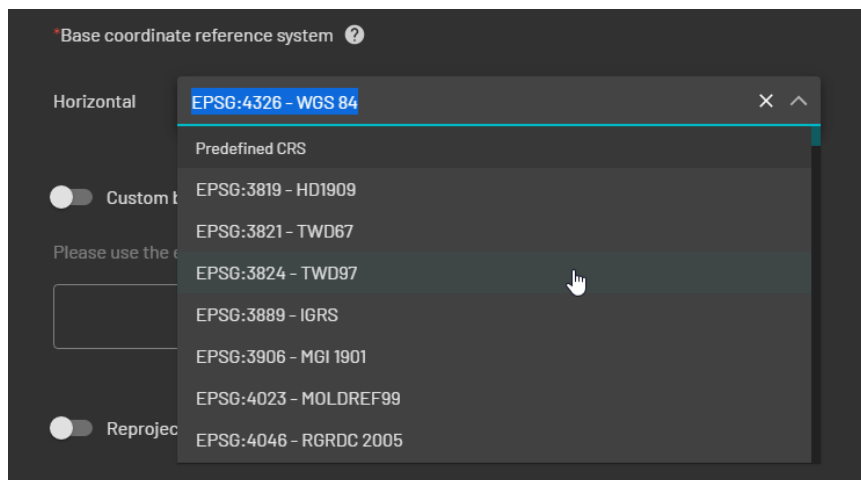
*Base coordinate reference system

Horizontal

EPSG:4326 - WGS 84

Predefined CRS

EPSG:3819 - HD1909

EPSG:3821 - TWD67

EPSG:3824 - TWD97

EPSG:3889 - IGRS

EPSG:3906 - MGI 1901

EPSG:4023 - MOLDREF99

EPSG:4046 - RGRDC 2005

Custom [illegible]

Please use the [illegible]

Reprojec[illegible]